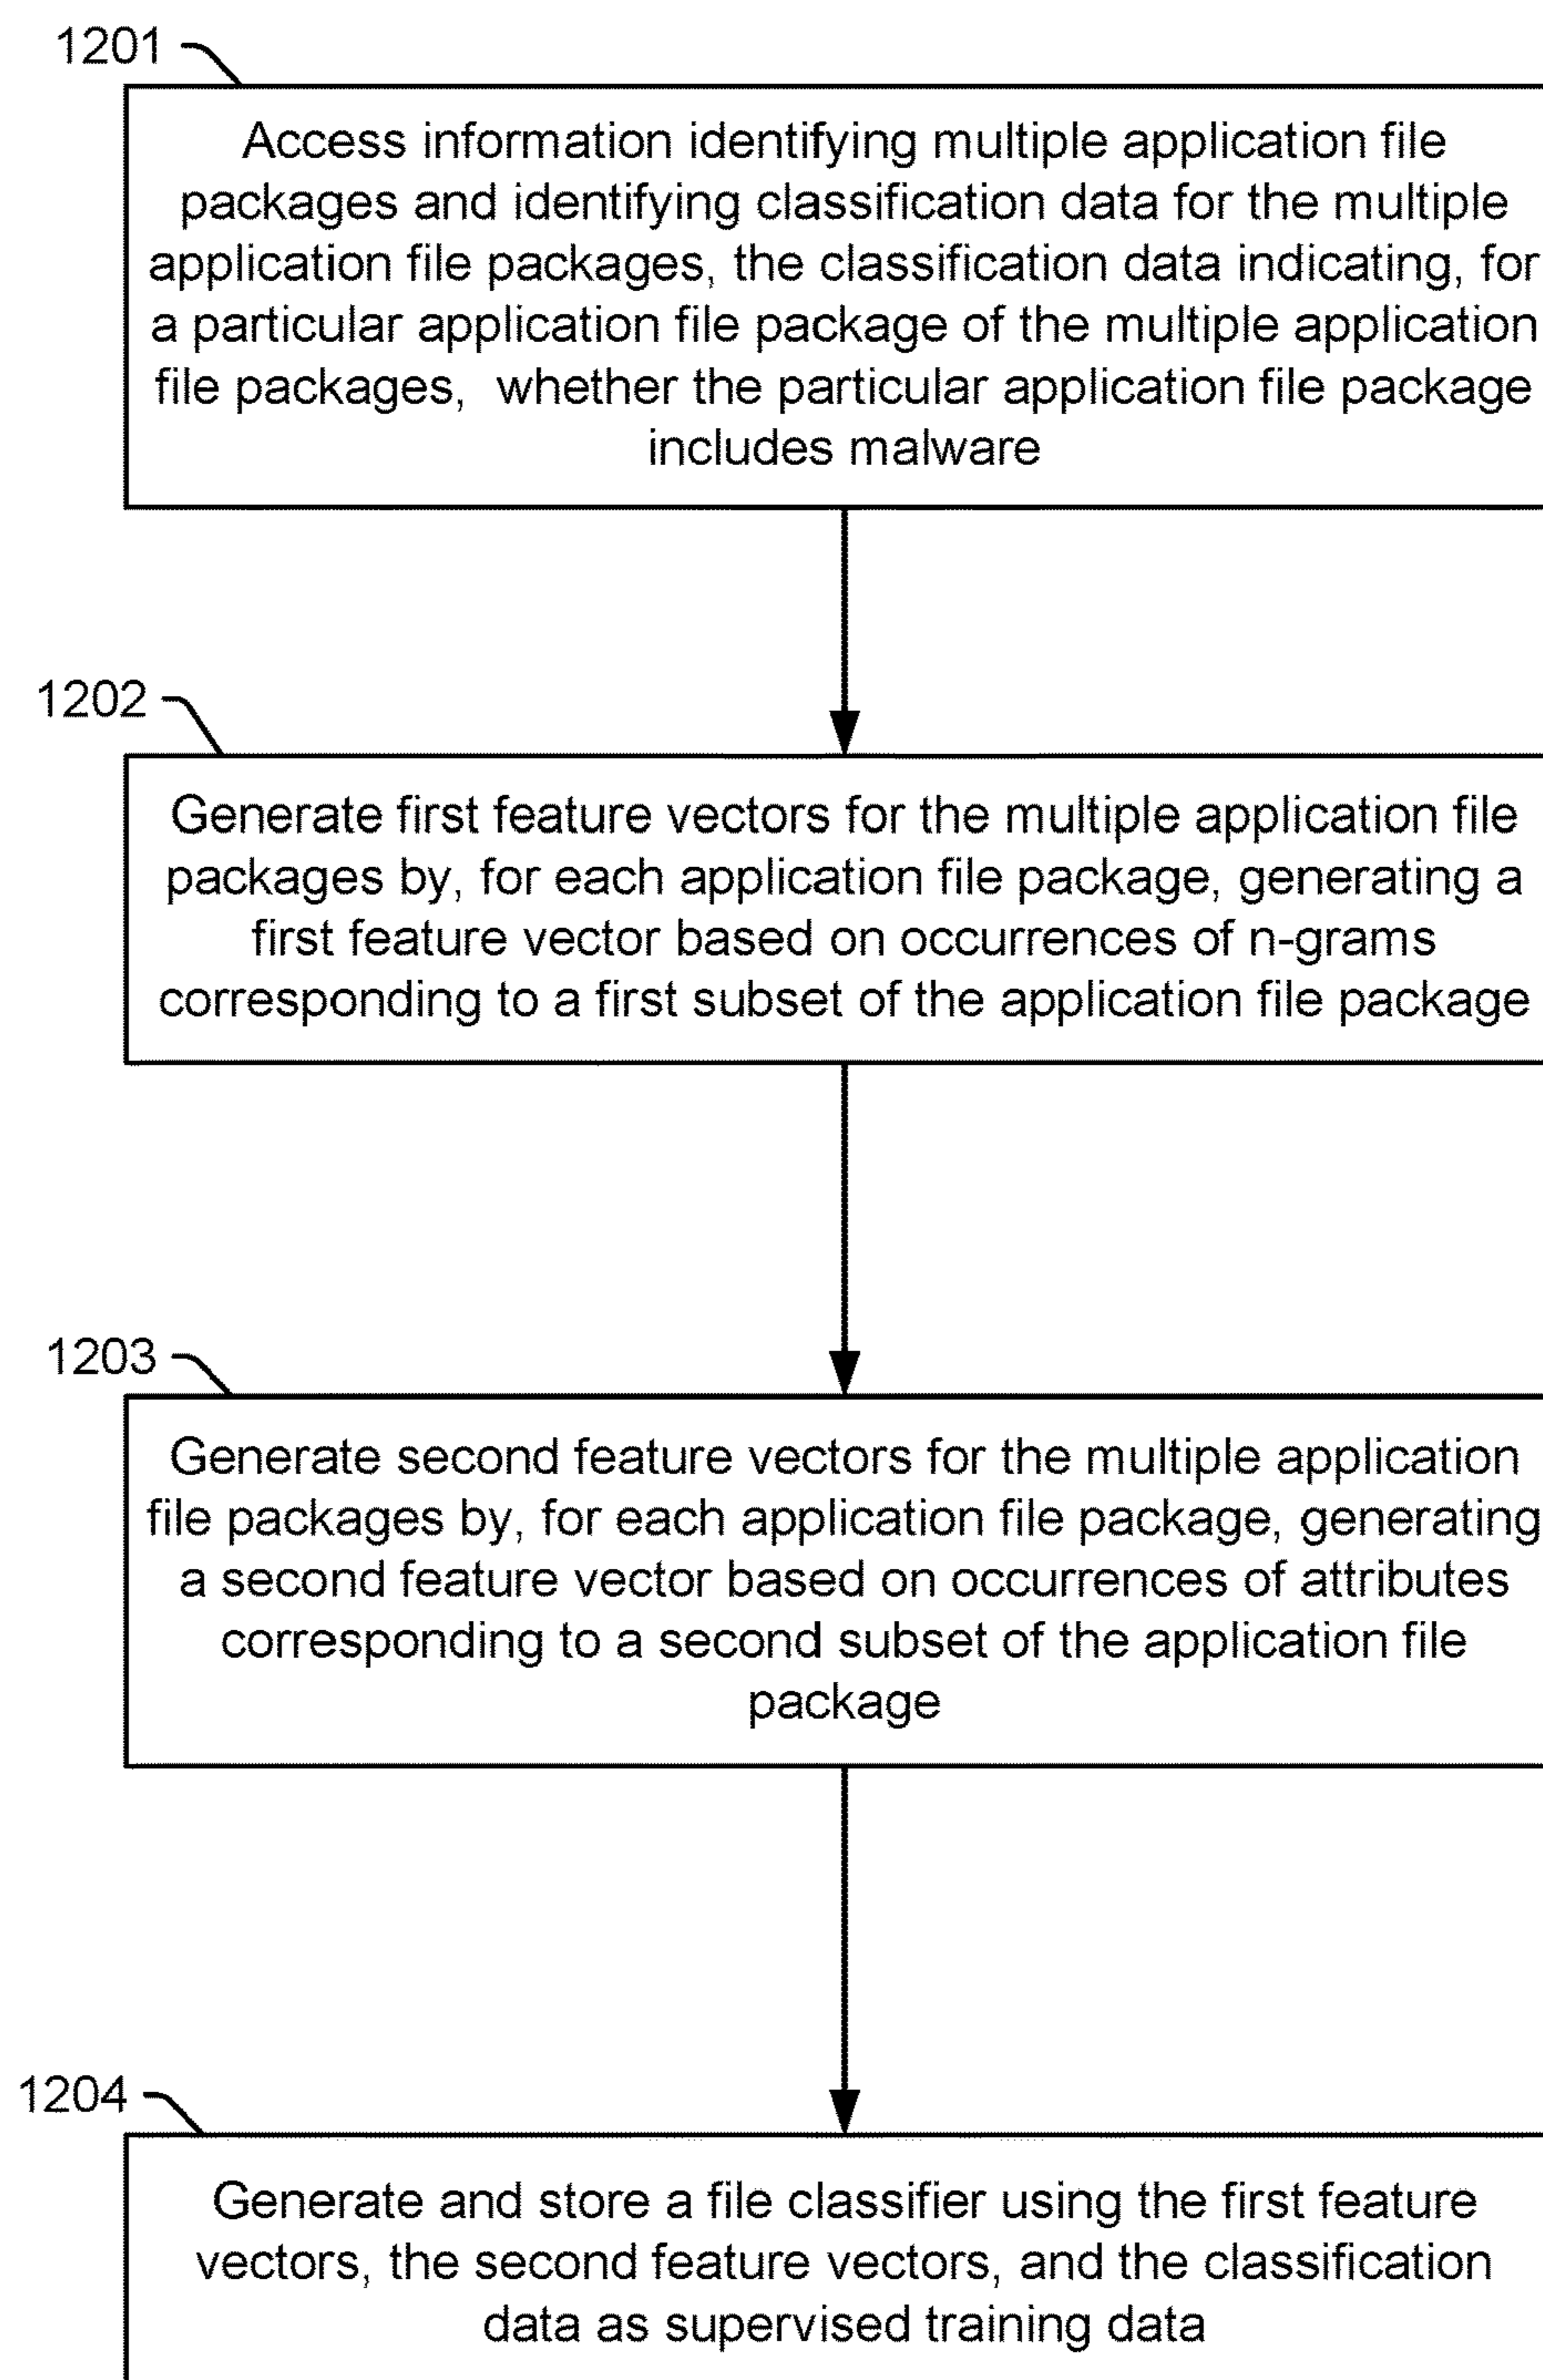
1201

Access information identifying multiple application file packages and identifying classification data for the multiple application file packages, the classification data indicating, for a particular application file package of the multiple application file packages, whether the particular application file package includes malware

1202

Generate first feature vectors for the multiple application file packages by, for each application file package, generating a first feature vector based on occurrences of n-grams corresponding to a first subset of the application file package

1203

Generate second feature vectors for the multiple application file packages by, for each application file package, generating a second feature vector based on occurrences of attributes corresponding to a second subset of the application file package

1204

Generate and store a file classifier using the first feature vectors, the second feature vectors, and the classification data as supervised training data